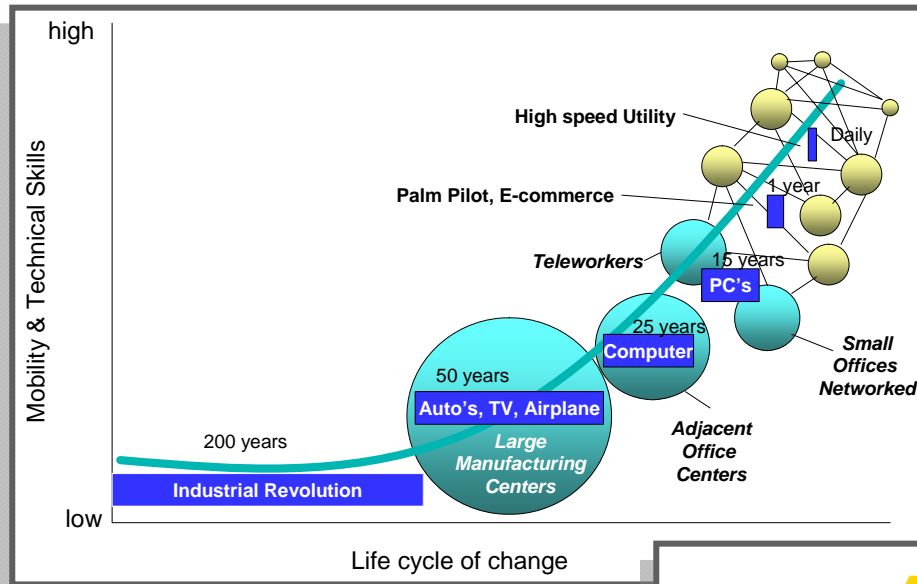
high

Mobility & Technical Skills

low

High speed Utility

Daily

Palm Pilot, E-commerce

1 year

Teleworkers

15 years

PC's

Small Offices Networked

25 years

Computer

50 years

Auto's, TV, Airplane

Large Manufacturing Centers

Adjacent Office Centers

200 years

Industrial Revolution

Life cycle of change